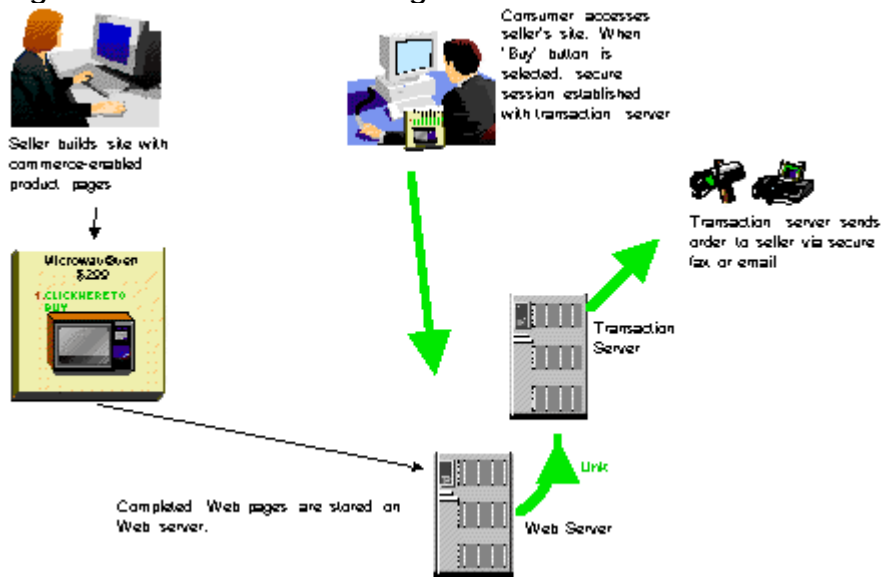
Seller builds site with commerce-enabled product pages

MicrowaveOven
$299
1.CLICKHERETO BUY

Consumer accesses seller's site. When 'Buy' button is selected, secure session established with transaction server

Transaction server sends order to seller via secure fax or email

Transaction Server

Link

Completed Web pages are stored on Web server.

Web Server